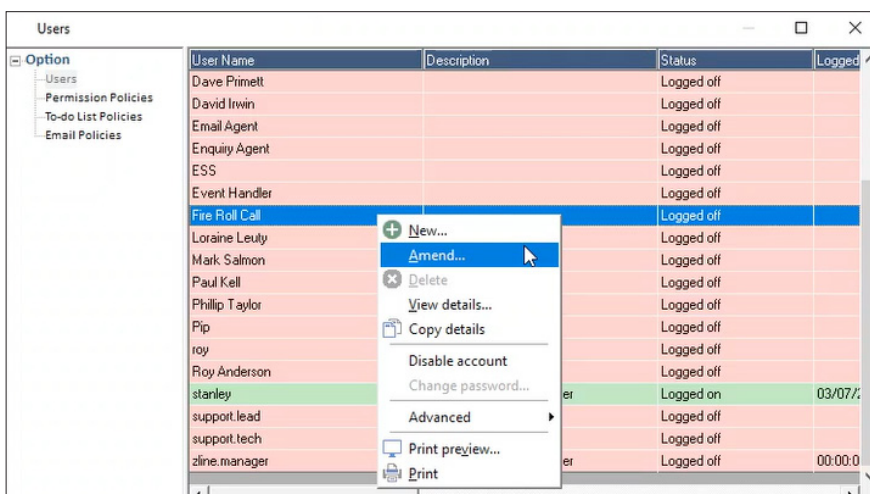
Users

Option
Users
Permission Policies
To-do List Policies
Email Policies

| User Name | Description | Status | Logged |
|---|---|---|---|
| Dave Primett | | Logged off | |
| David Irwin | | Logged off | |
| Email Agent | | Logged off | |
| Enquiry Agent | | Logged off | |
| ESS | | Logged off | |
| Event Handler | | Logged off | |
| Fire Roll Call | | Logged off | |
| Loraine Leuty | | Logged off | |
| Mark Salmon | | Logged off | |
| Paul Kell | | Logged off | |
| Phillip Taylor | | Logged off | |
| Pip | | Logged off | |
| roy | | Logged off | |
| Roy Anderson | | Logged off | |
| stanley | er | Logged on | 03/07/2 |
| support.lead | | Logged off | |
| support.tech | | Logged off | |
| zline.manager | er | Logged off | 00:00:0 |

New...
Amend...
Delete
View details...
Copy details
Disable account
Change password...
Advanced
Print preview...
Print